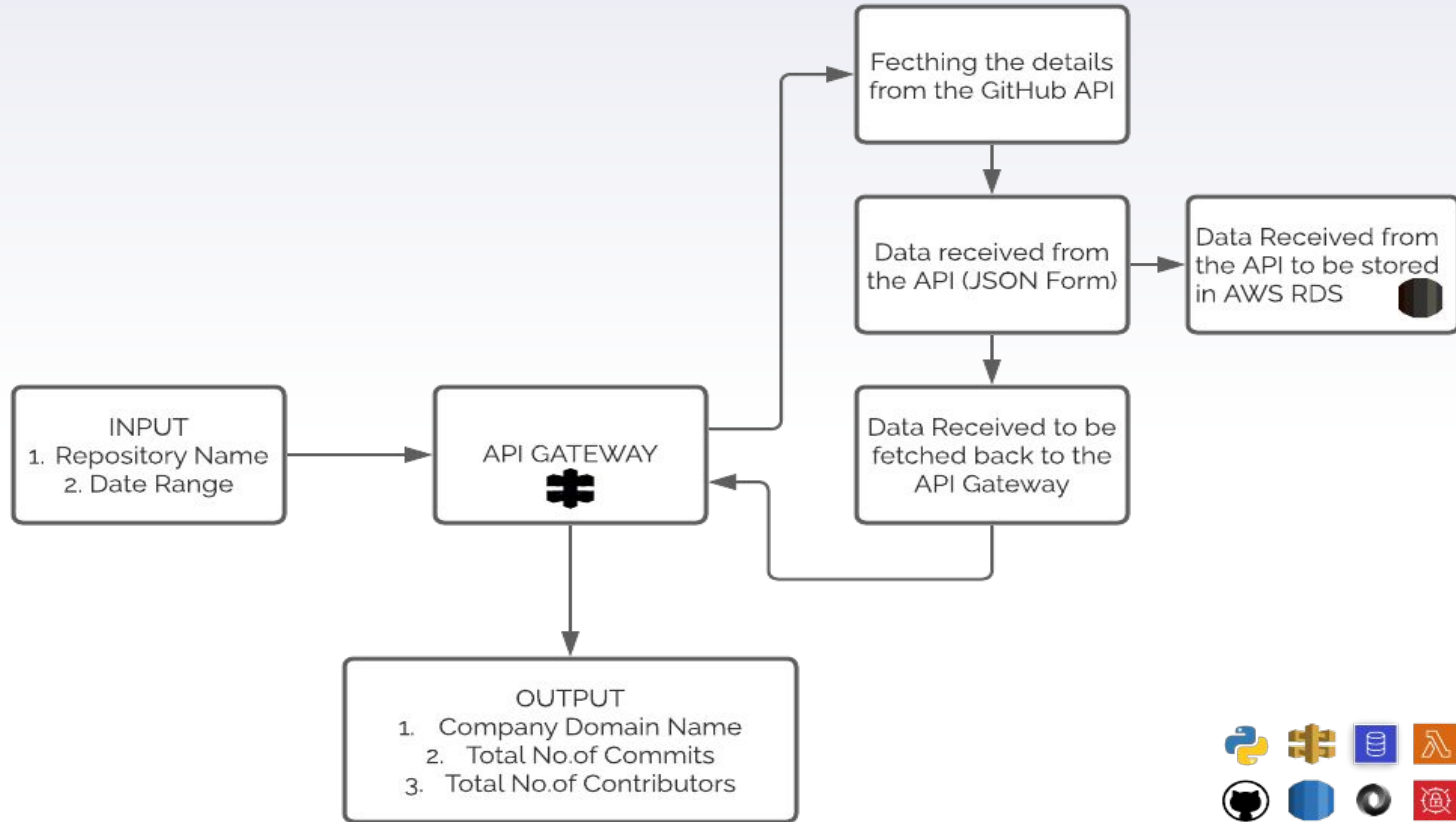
Fecthing the details from the GitHub API

Data received from the API (JSON Form)

Data Received from the API to be stored in AWS RDS

INPUT
1. Repository Name
2. Date Range

API GATEWAY

Data Received to be fetched back to the API Gateway

OUTPUT
1. Company Domain Name
2. Total No.of Commits
3. Total No.of Contributors